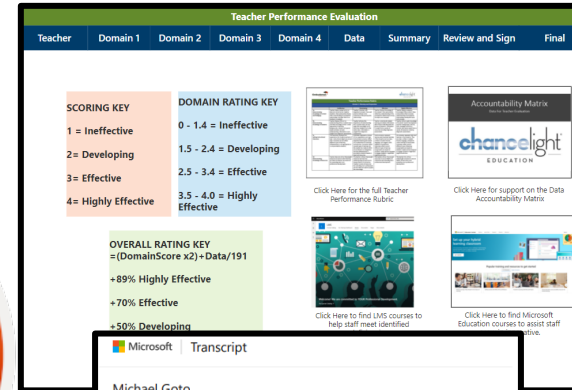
Teacher Performance Evaluation

Teacher | Domain 1 | Domain 2 | Domain 3 | Domain 4 | Data | Summary | Review and Sign | Final

SCORING KEY

1 = Ineffective

2= Developing

3= Effective

4= Highly Effective

DOMAIN RATING KEY

0 - 1.4 = Ineffective

1.5 - 2.4 = Developing

2.5 - 3.4 = Effective

3.5 - 4.0 = Highly Effective

Click Here for the full Teacher Performance Rubric

Accountability Matrix

chancelight EDUCATION

Click Here for support on the Data Accountability Matrix

OVERALL RATING KEY =(DomainScore x2)+Data/191

+89% Highly Effective

+70% Effective

+50% Developing

Click Here to find LMS courses to help staff meet identified

Click Here to find Microsoft Education courses to assist staff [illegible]ative.

Microsoft | Transcript

Michael Goto